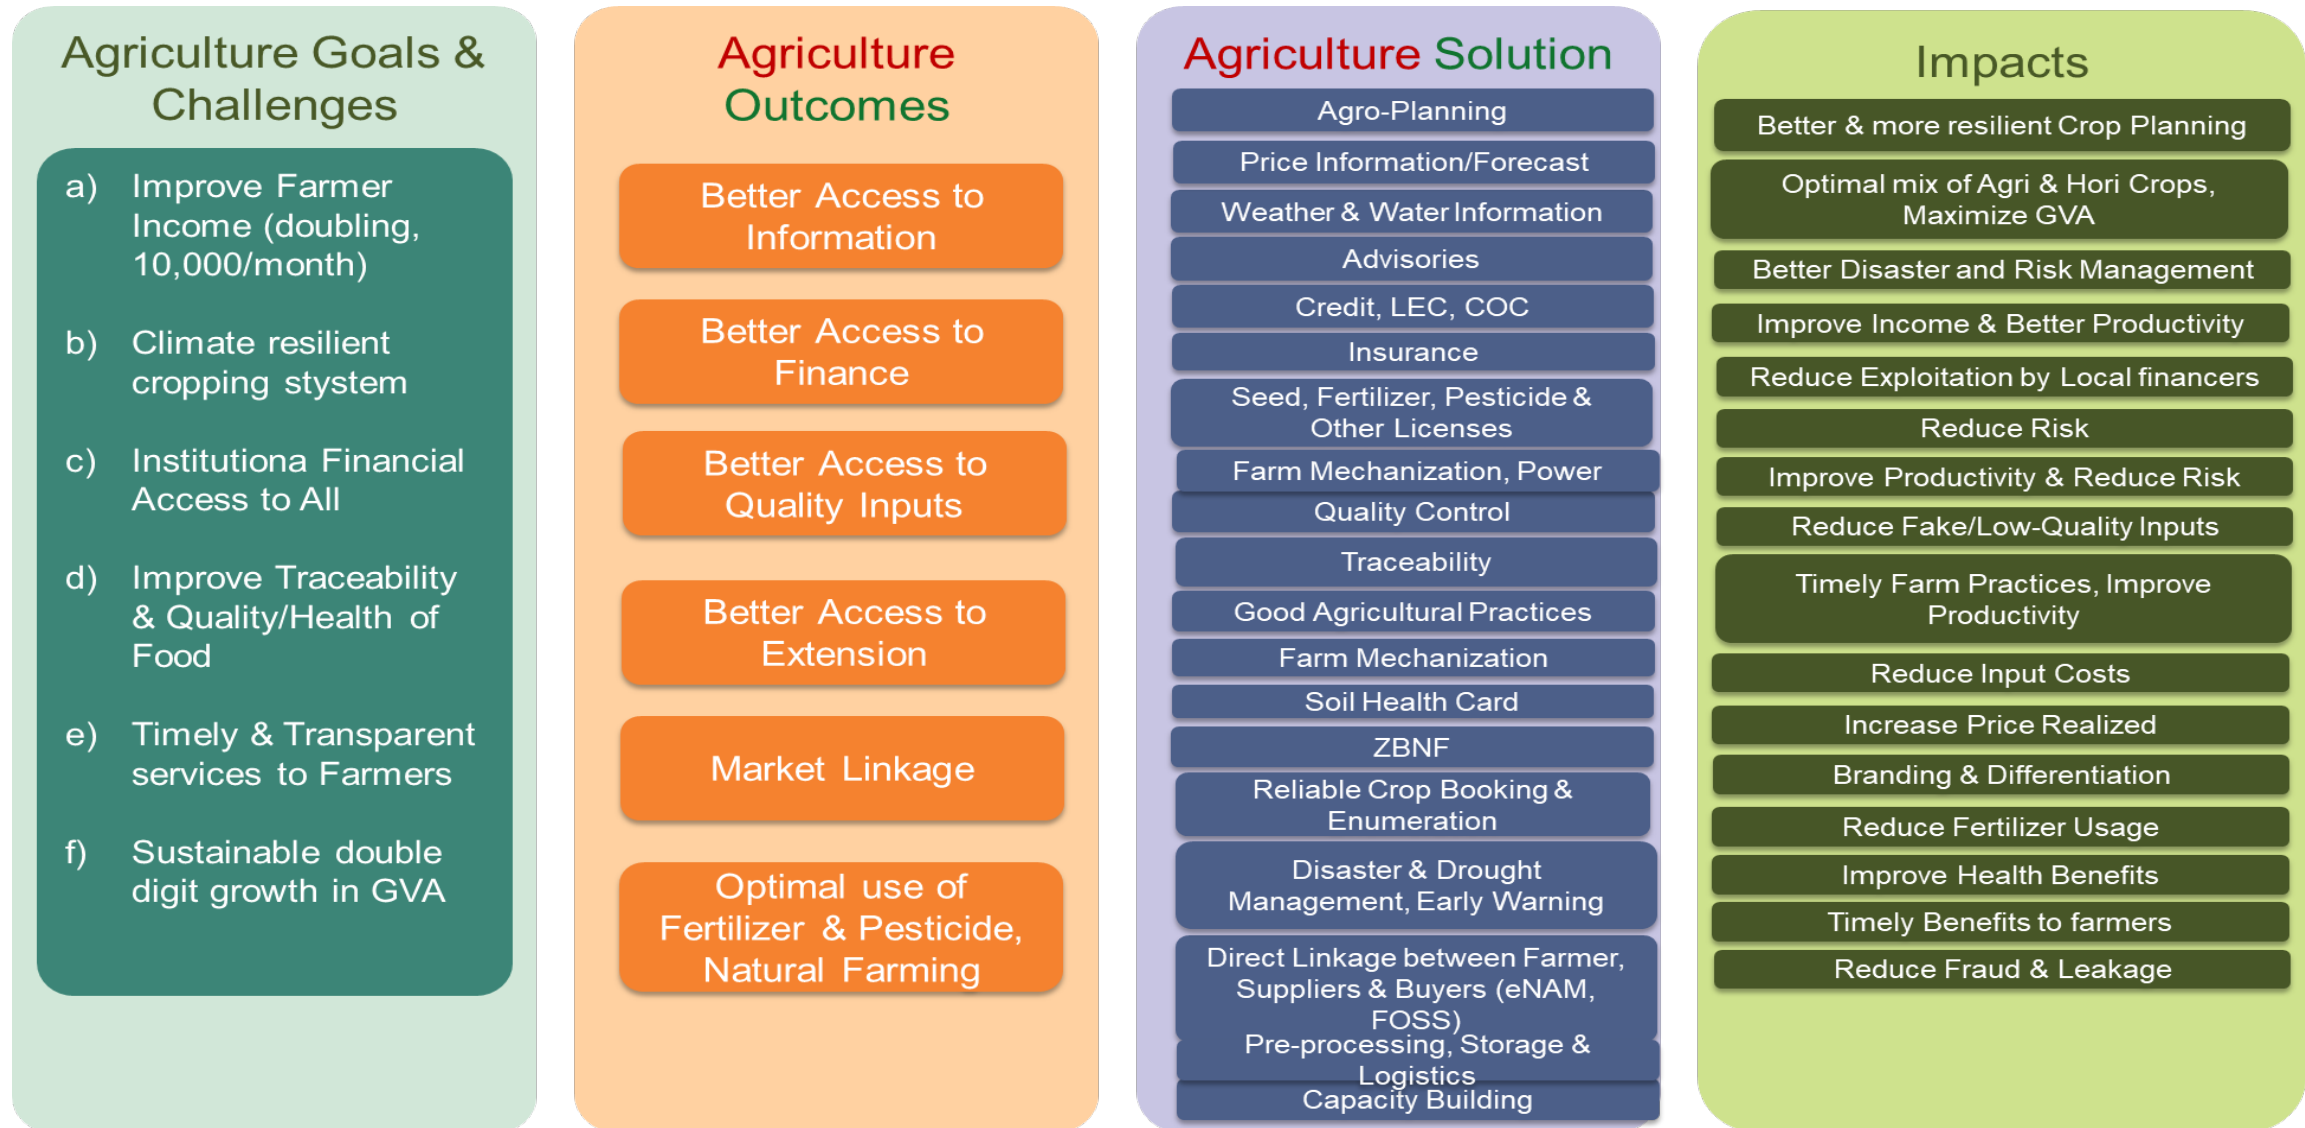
Agriculture Goals & Challenges

a) Improve Farmer Income (doubling, 10,000/month)

b) Climate resilient cropping stystem

c) Institutiona Financial Access to All

d) Improve Traceability & Quality/Health of Food

e) Timely & Transparent services to Farmers

f) Sustainable double digit growth in GVA

Agriculture Outcomes

Better Access to Information

Better Access to Finance

Better Access to Quality Inputs

Better Access to Extension

Market Linkage

Optimal use of Fertilizer & Pesticide, Natural Farming

Agriculture Solution

Agro-Planning

Price Information/Forecast

Weather & Water Information

Advisories

Credit, LEC, COC

Insurance

Seed, Fertilizer, Pesticide & Other Licenses

Farm Mechanization, Power

Quality Control

Traceability

Good Agricultural Practices

Farm Mechanization

Soil Health Card

ZBNF

Reliable Crop Booking & Enumeration

Disaster & Drought Management, Early Warning

Direct Linkage between Farmer, Suppliers & Buyers (eNAM, FOSS)

Pre-processing, Storage & Logistics

Capacity Building

Impacts

Better & more resilient Crop Planning

Optimal mix of Agri & Hori Crops, Maximize GVA

Better Disaster and Risk Management

Improve Income & Better Productivity

Reduce Exploitation by Local financers

Reduce Risk

Improve Productivity & Reduce Risk

Reduce Fake/Low-Quality Inputs

Timely Farm Practices, Improve Productivity

Reduce Input Costs

Increase Price Realized

Branding & Differentiation

Reduce Fertilizer Usage

Improve Health Benefits

Timely Benefits to farmers

Reduce Fraud & Leakage